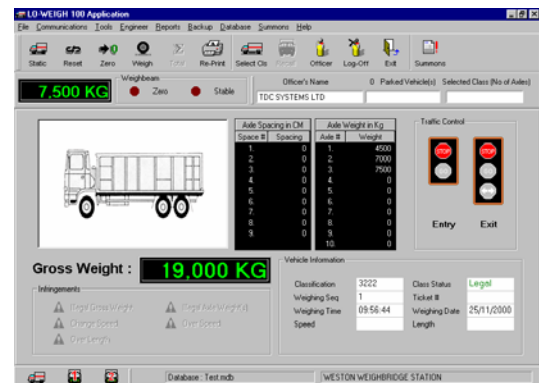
LO-WEIGH 100 Application

File Communications Tools Engineer Reports Backup Database Summons Help

Static Reset Zero Weigh Total Re-Print Select Cls Parcel Officer Log-Off Exit Summons

7,500 KG

Weighbeam
Zero Stable

Officer's Name
TDC SYSTEMS LTD

0 Parked Vehicle(s) Selected Class (No of Axles)

Axle Spacing in CM

| Space # | Spacing |
|---|---|
| 1. | 0 |
| 2. | 0 |
| 3. | 0 |
| 4. | 0 |
| 5. | 0 |
| 6. | 0 |
| 7. | 0 |
| 8. | 0 |
| 9. | 0 |

Axle Weight in Kg

| Axle # | Weight |
|---|---|
| 1. | 4500 |
| 2. | 7000 |
| 3. | 7500 |
| 4. | 0 |
| 5. | 0 |
| 6. | 0 |
| 7. | 0 |
| 8. | 0 |
| 9. | 0 |
| 10. | 0 |

Traffic Control
STOP STOP
Entry Exit

Gross Weight : 19,000 KG

Infringements
Illegal Gross Weight
Illegal Axle Weight(s)
Change Speed
Over Speed
Over Length

Vehicle Information
Classification 3222
Weighing Seq 1
Weighing Time 09:56:44
Speed
Class Status Legal
Ticket #
Weighing Date 25/11/2000
Length

Database : Test.mdb
WESTON WEIGHBRIDGE STATION